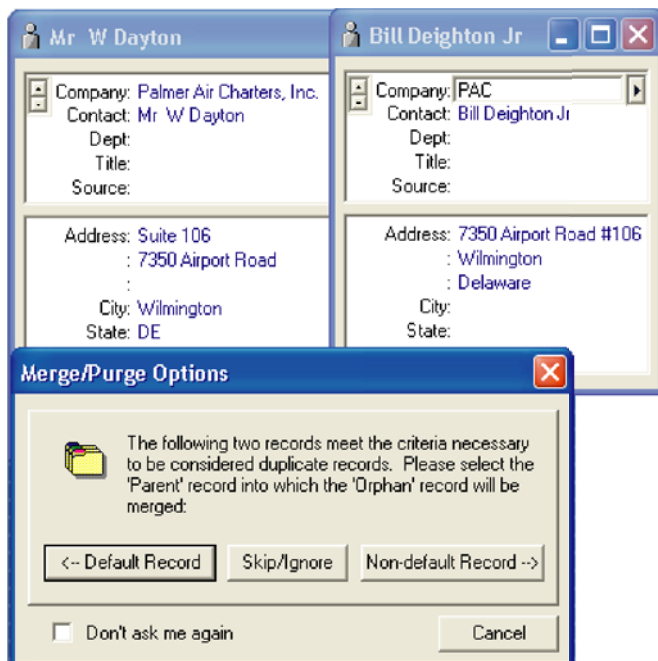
Mr W Dayton

Company: Palmer Air Charters, Inc.
Contact: Mr W Dayton
Dept:
Title:
Source:

Address: Suite 106
: 7350 Airport Road
:
City: Wilmington
State: DE

Bill Deighton Jr

Company: PAC
Contact: Bill Deighton Jr
Dept:
Title:
Source:

Address: 7350 Airport Road #106
: Wilmington
: Delaware
City:
State:

Merge/Purge Options

The following two records meet the criteria necessary to be considered duplicate records. Please select the 'Parent' record into which the 'Orphan' record will be merged:

<-- Default Record
Skip/Ignore
Non-default Record -->

Don't ask me again
Cancel